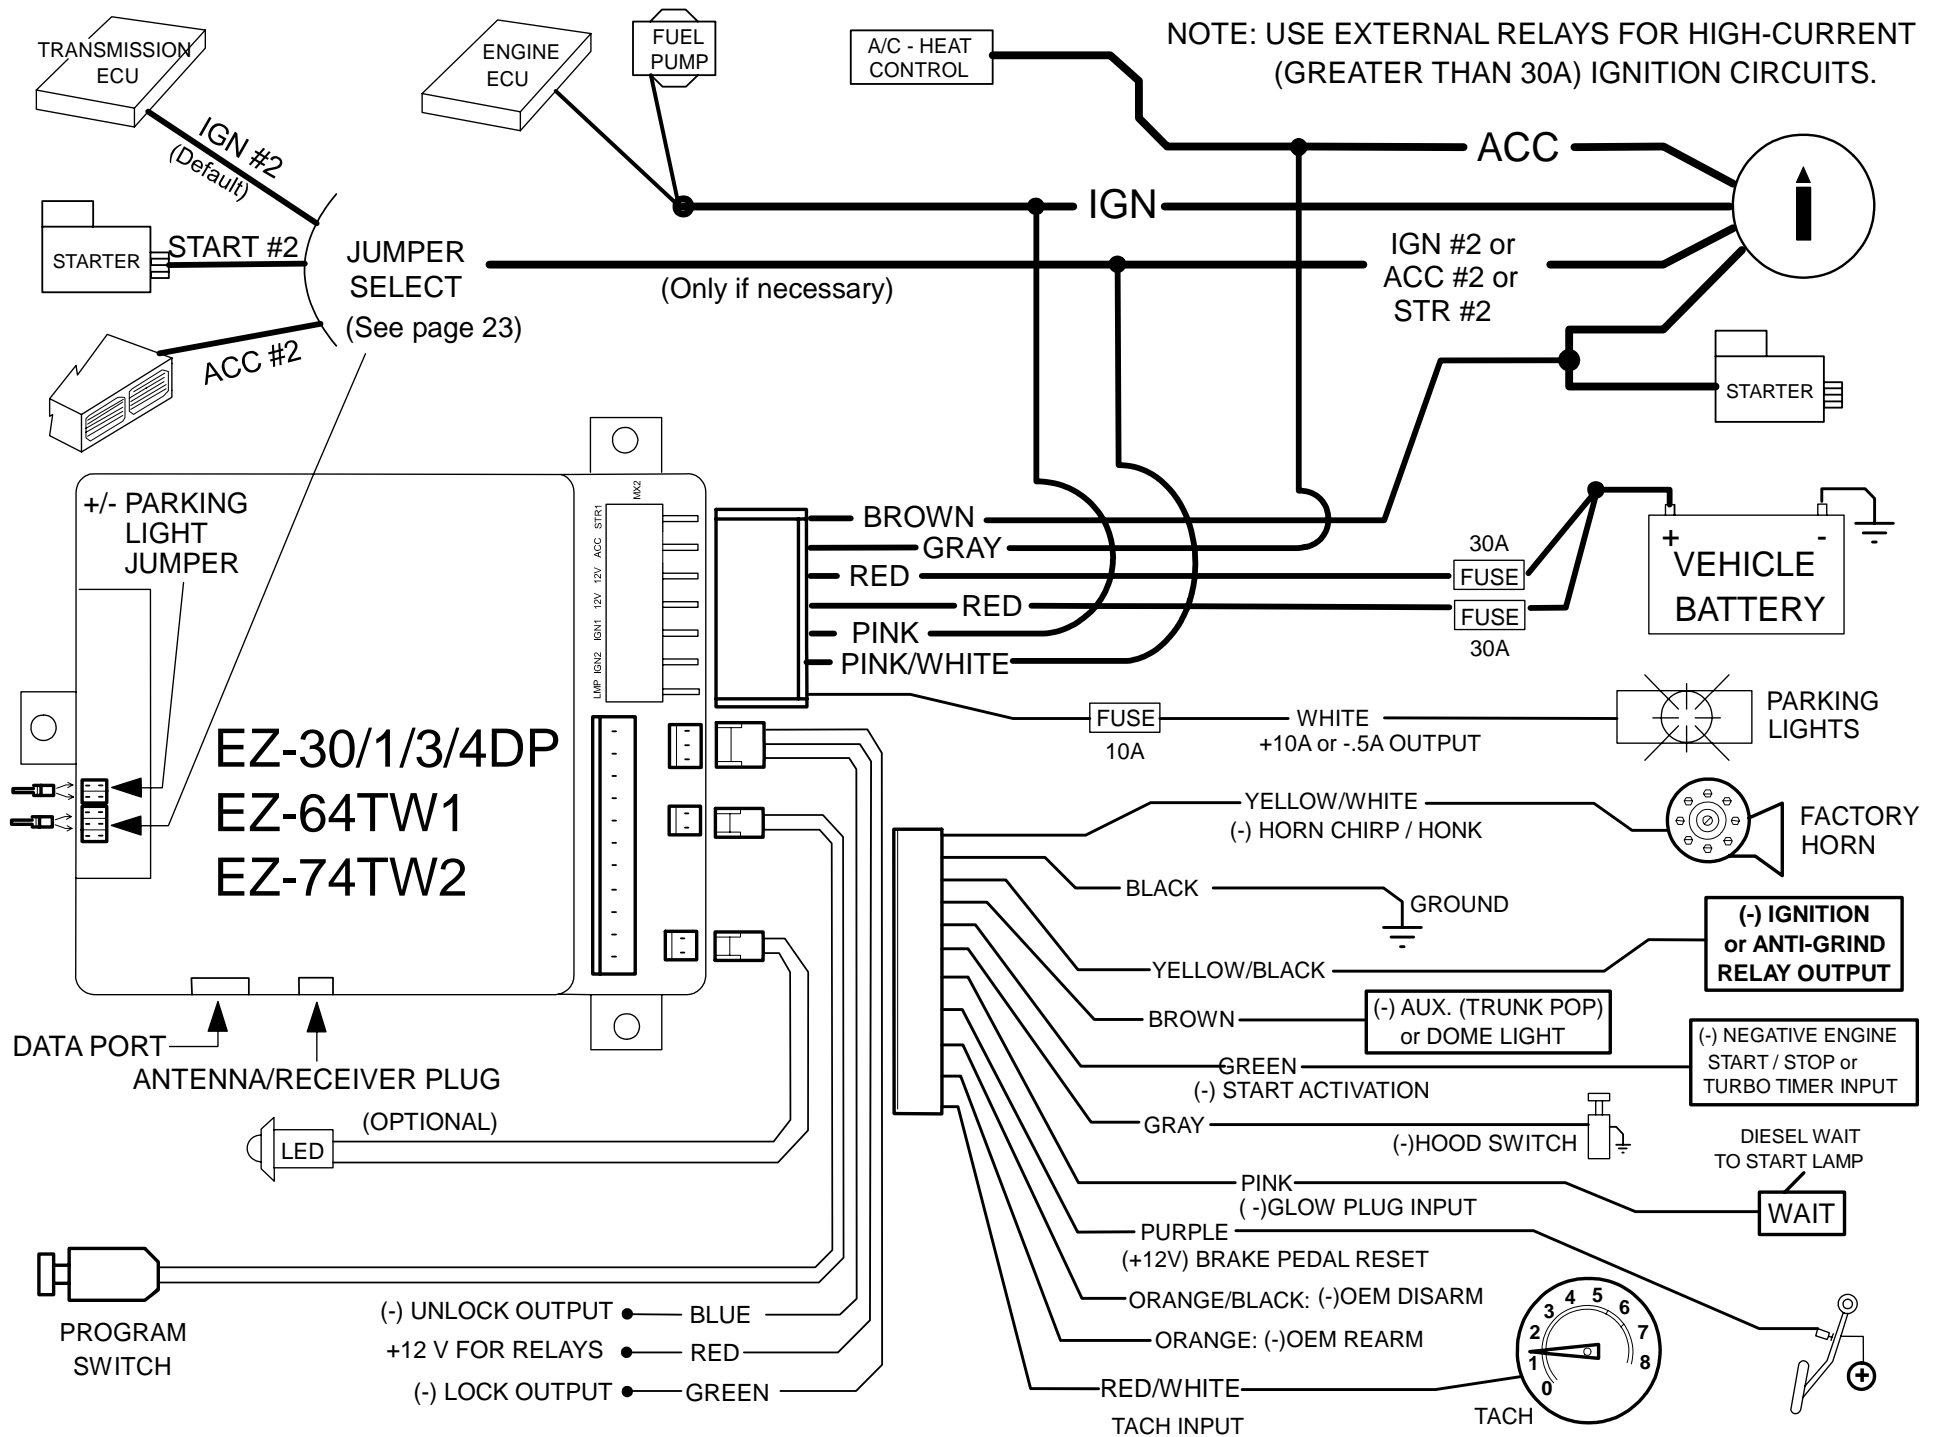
NOTE: USE EXTERNAL RELAYS FOR HIGH-CURRENT (GREATER THAN 30A) IGNITION CIRCUITS.

TRANSMISSION ECU
ENGINE ECU
FUEL PUMP
A/C - HEAT CONTROL
IGN #2 (Default)
STARTER
START #2
ACC #2
JUMPER SELECT (See page 23)
(Only if necessary)
ACC
IGN
IGN #2 or ACC #2 or STR #2
STARTER

+/- PARKING LIGHT JUMPER
MX2
STR1 ACC 12V 12V IGN1 IGN2 LMP
EZ-30/1/3/4DP
EZ-64TW1
EZ-74TW2
DATA PORT
ANTENNA/RECEIVER PLUG

BROWN
GRAY
RED
RED
PINK
PINK/WHITE
30A
FUSE
FUSE
30A
+ -
VEHICLE BATTERY
FUSE
10A
WHITE
+10A or -.5A OUTPUT
PARKING LIGHTS

YELLOW/WHITE
(-) HORN CHIRP / HONK
FACTORY HORN
BLACK
GROUND
YELLOW/BLACK
(-) IGNITION or ANTI-GRIND RELAY OUTPUT
BROWN
(-) AUX. (TRUNK POP) or DOME LIGHT
GREEN
(-) START ACTIVATION
(-) NEGATIVE ENGINE START / STOP or TURBO TIMER INPUT
GRAY
(-)HOOD SWITCH
DIESEL WAIT TO START LAMP
PINK
( -)GLOW PLUG INPUT
WAIT
PURPLE
(+12V) BRAKE PEDAL RESET
ORANGE/BLACK: (-)OEM DISARM
ORANGE: (-)OEM REARM
RED/WHITE
TACH INPUT
TACH
0 1 2 3 4 5 6 7 8

(OPTIONAL)
LED
PROGRAM SWITCH
(-) UNLOCK OUTPUT
BLUE
+12 V FOR RELAYS
RED
(-) LOCK OUTPUT
GREEN